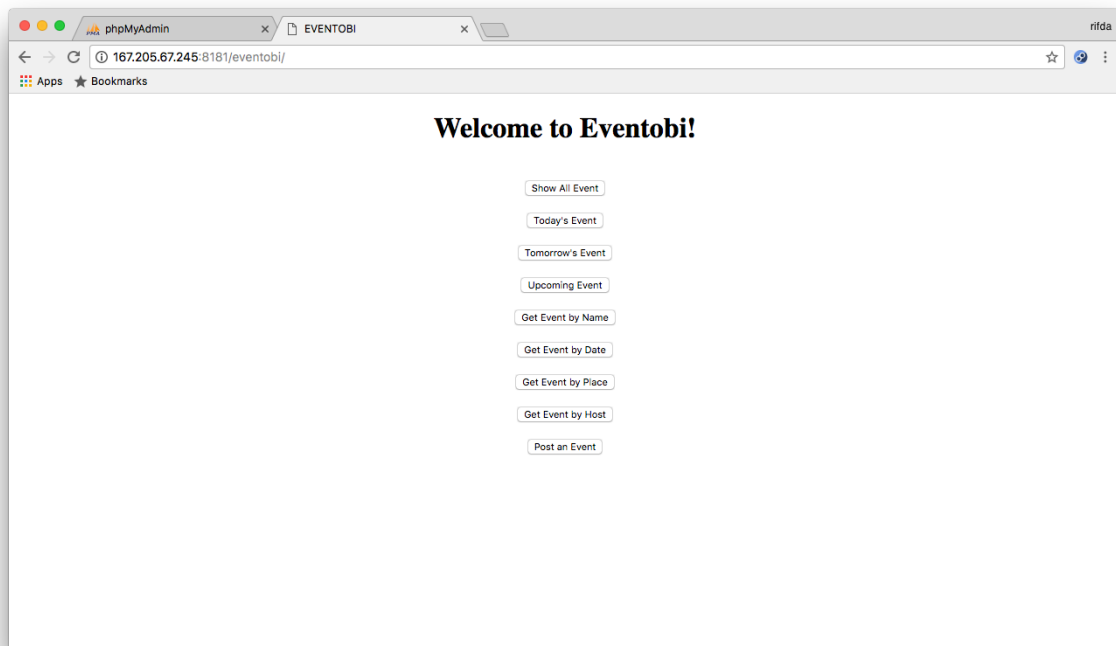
phpMyAdmin
EVENTOBI
rifda
167.205.67.245:8181/eventobi/
Apps
Bookmarks

Welcome to Eventobi!

Show All Event

Today's Event

Tomorrow's Event

Upcoming Event

Get Event by Name

Get Event by Date

Get Event by Place

Get Event by Host

Post an Event